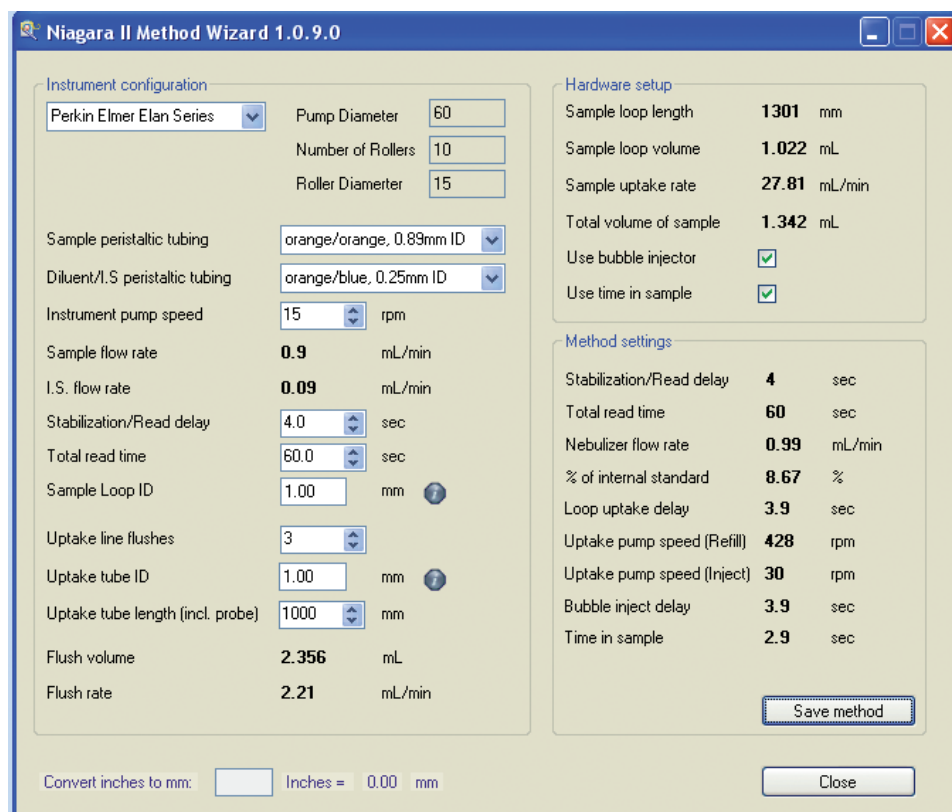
Niagara II Method Wizard 1.0.9.0

Instrument configuration

Perkin Elmer Elan Series

Pump Diameter 60

Number of Rollers 10

Roller Diamerter 15

Sample peristaltic tubing orange/orange, 0.89mm ID

Diluent/I.S peristaltic tubing orange/blue, 0.25mm ID

Instrument pump speed 15 rpm

Sample flow rate 0.9 mL/min

I.S. flow rate 0.09 mL/min

Stabilization/Read delay 4.0 sec

Total read time 60.0 sec

Sample Loop ID 1.00 mm

Uptake line flushes 3

Uptake tube ID 1.00 mm

Uptake tube length (incl. probe) 1000 mm

Flush volume 2.356 mL

Flush rate 2.21 mL/min

Hardware setup

Sample loop length 1301 mm

Sample loop volume 1.022 mL

Sample uptake rate 27.81 mL/min

Total volume of sample 1.342 mL

Use bubble injector

Use time in sample

Method settings

Stabilization/Read delay 4 sec

Total read time 60 sec

Nebulizer flow rate 0.99 mL/min

% of internal standard 8.67 %

Loop uptake delay 3.9 sec

Uptake pump speed (Refill) 428 rpm

Uptake pump speed (Inject) 30 rpm

Bubble inject delay 3.9 sec

Time in sample 2.9 sec

Save method

Convert inches to mm: Inches = 0.00 mm

Close